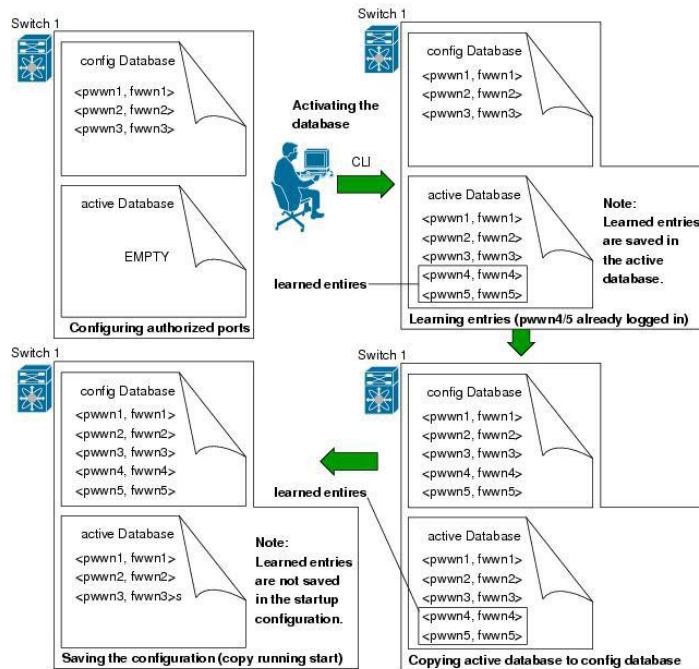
Switch 1

config Database
<pwwn1, fwwn1>
<pwwn2, fwwn2>
<pwwn3, fwwn3>

active Database
EMPTY

Configuring authorized ports

Activating the database

CLI

Switch 1

config Database
<pwwn1, fwwn1>
<pwwn2, fwwn2>
<pwwn3, fwwn3>

active Database
<pwwn1, fwwn1>
<pwwn2, fwwn2>
<pwwn3, fwwn3>
<pwwn4, fwwn4>
<pwwn5, fwwn5>

learned entires

Note: Learned entries are saved in the active database.

Learning entries (pwwn4/5 already logged in)

Switch 1

config Database
<pwwn1, fwwn1>
<pwwn2, fwwn2>
<pwwn3, fwwn3>
<pwwn4, fwwn4>
<pwwn5, fwwn5>

active Database
<pwwn1, fwwn1>
<pwwn2, fwwn2>
<pwwn3, fwwn3>s

Note: Learned entries are not saved in the startup configuration.

Saving the configuration (copy running start)

learned entires

Switch 1

config Database
<pwwn1, fwwn1>
<pwwn2, fwwn2>
<pwwn3, fwwn3>
<pwwn4, fwwn4>
<pwwn5, fwwn5>

active Database
<pwwn1, fwwn1>
<pwwn2, fwwn2>
<pwwn3, fwwn3>
<pwwn4, fwwn4>
<pwwn5, fwwn5>

Copying active database to config database